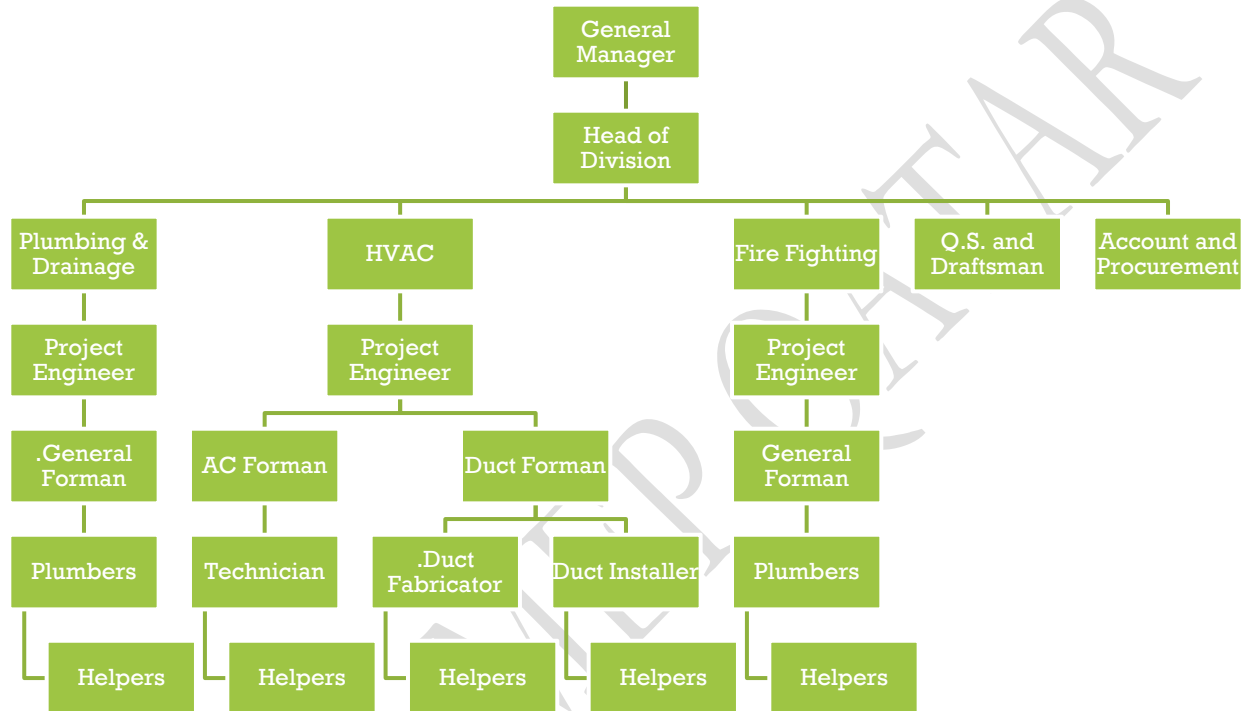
General Manager

Head of Division

Plumbing & Drainage

HVAC

Fire Fighting

Q.S. and Draftsman

Account and Procurement

Project Engineer

Project Engineer

Project Engineer

.General Forman

AC Forman

Duct Forman

General Forman

Plumbers

Technician

.Duct Fabricator

Duct Installer

Plumbers

Helpers

Helpers

Helpers

Helpers

Helpers

QATAR